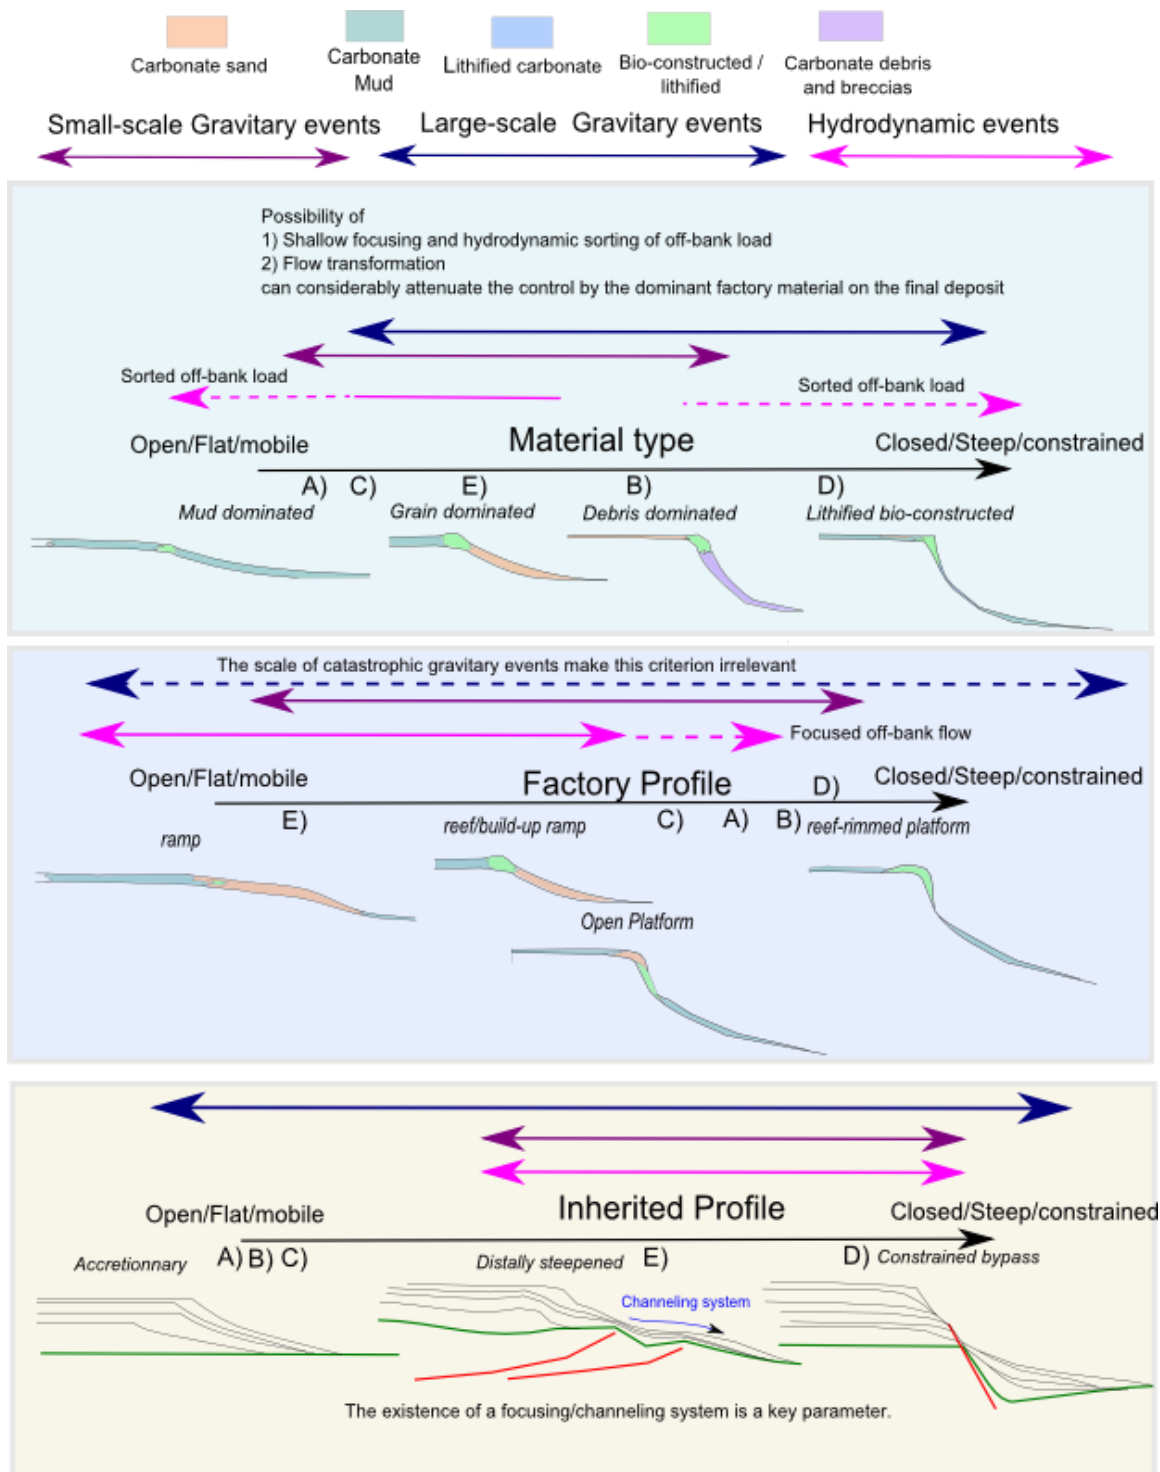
Carbonate sand

Carbonate Mud

Lithified carbonate

Bio-constructed / lithified

Carbonate debris and breccias

Small-scale Gravitary events

Large-scale Gravitary events

Hydrodynamic events

Possibility of
1) Shallow focusing and hydrodynamic sorting of off-bank load
2) Flow transformation
can considerably attenuate the control by the dominant factory material on the final deposit

Sorted off-bank load

Sorted off-bank load

Open/Flat/mobile

Material type

Closed/Steep/constrained

A) C)

E)

B)

D)

Mud dominated

Grain dominated

Debris dominated

Lithified bio-constructed

The scale of catastrophic gravitary events make this criterion irrelevant

Focused off-bank flow

Open/Flat/mobile

Factory Profile

D)

Closed/Steep/constrained

E)

C) A) B)

ramp

reef/build-up ramp

reef-rimmed platform

Open Platform

Open/Flat/mobile

Inherited Profile

Closed/Steep/constrained

Accretionnary

A) B) C)

Distally steepened

E)

D) Constrained bypass

Channeling system

The existence of a focusing/channeling system is a key parameter.